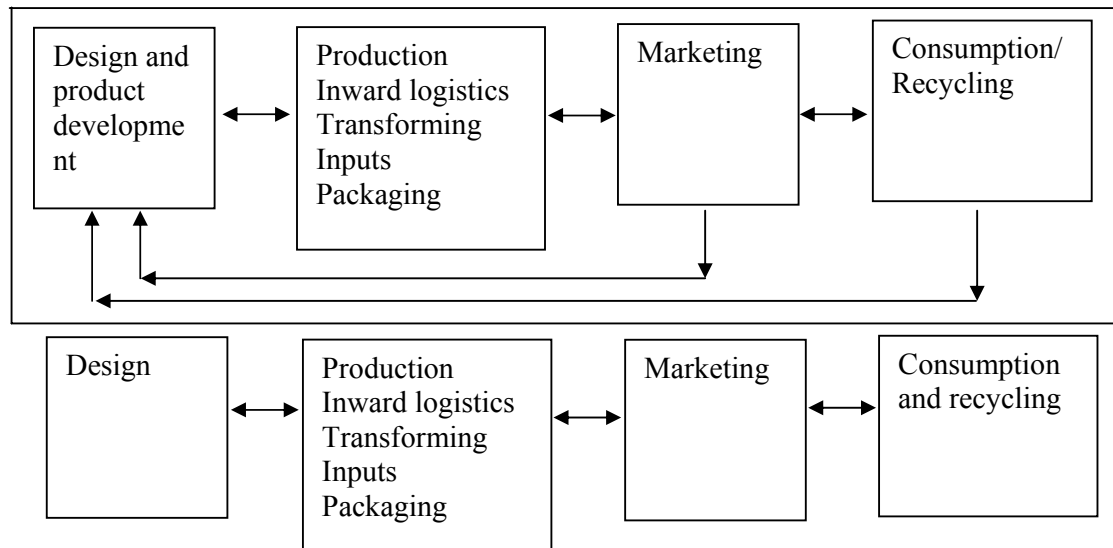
Design and product developme nt

Production
Inward logistics
Transforming
Inputs
Packaging

Marketing

Consumption/ Recycling

Design

Production
Inward logistics
Transforming
Inputs
Packaging

Marketing

Consumption and recycling